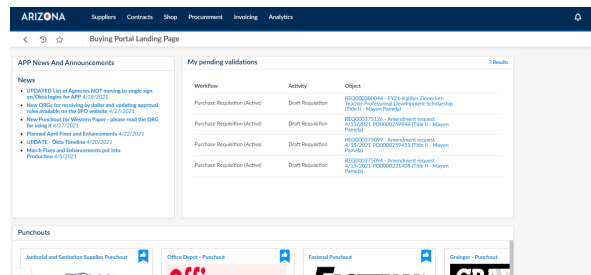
ARIZONA Suppliers Contracts Shop Procurement Invoicing Analytics

Buying Portal Landing Page

APP News And Announcements

News

- UPDATED List of Agencies NOT moving to single sign on/Okta logins for APP 4/28/2021
- New QRGs for resolving by dollar and updating approval rules available on the SPO website 4/27/2021
- New Punchout for Western Paper - please read the QRG for using it 4/27/2021
- Planned April Fixes and Enhancements 4/22/2021
- UPDATE - Okta Timeline 4/20/2021
- March Fixes and Enhancements put into Production 4/5/2021

My pending validations

7 Results

| Workflow | Activity | Object |
|---|---|---|
| Purchase Requisition (Active) | Draft Requisition | REQ0000380044 - FY21-Kaitlyn Zinnecker-Teacher Professional Development Scholarship (Title II - Mayon Pamela) |
| Purchase Requisition (Active) | Draft Requisition | REQ000375126 - Amendment request 4/15/2021 PO0000259946 (Title II - Mayon Pamela) |
| Purchase Requisition (Active) | Draft Requisition | REQ000375099 - Amendment request 4/15/2021 PO0000259451 (Title II - Mayon Pamela) |
| Purchase Requisition (Active) | Draft Requisition | REQ000375094 - Amendment request 4/15/2021 PO0000221408 (Title II - Mayon Pamela) |

Punchouts

Janitorial and Sanitation Supplies Punchout

Office Depot - Punchout

Fastenal Punchout

Grainger - Punchout